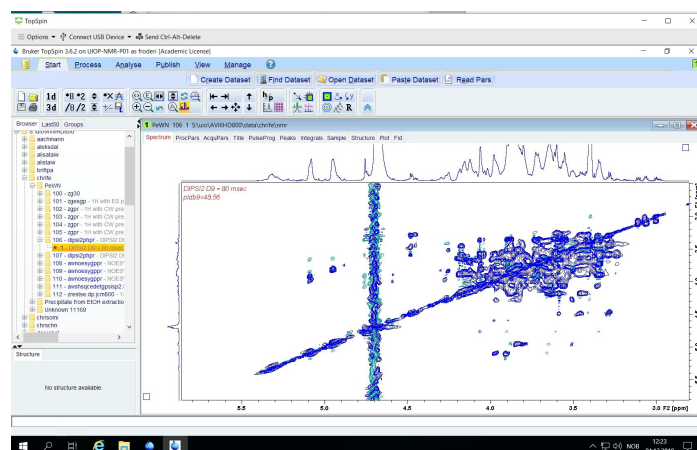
TopSpin

Options ▾ Connect USB Device ▾ Send Ctrl-Alt-Delete

Bruker TopSpin 3.6.2 on UIOP-NMR-P01 as froderi [Academic License]

Start Process Analyse Publish View Manage

Create Dataset Find Dataset Open Dataset Paste Dataset Read Pars.

1d 3d

Browser Last50 Groups

aachmann
aleksdal
alisatalv
alistaw
brittpa
chrife
PeWi
100 - zg30
101 - zgesgp - 1H with ES pr
102 - zgpr - 1H with CW pre
103 - zgpr - 1H with CW pre
104 - zgpr - 1H with CW pre
105 - zgpr - 1H with CW pre
106 - dipsi2phpr - DIPSI2 Di
1 - DIPSI2 D9 = 80 msec
107 - dipsi2phpr - DIPSI2 Di
108 - avnoesygppr - NOESY
109 - avnoesygppr - NOESY
110 - avnoesygppr - NOESY
111 - avshsqcedetgpsisp2
112 - zresbe dp jcm600
Precipitate from EtOH extractio
Unknown 11169
chrisomi
chrschn

Structure

No structure available.

1 PeWi 106 1 S:\uio\AVIIIHD800\data\chrife\nmr

Spectrum ProcPars AcquPars Title PulseProg Peaks Integrals Sample Structure Plot Fid

DIPSI2 D9 = 80 msec
pldb9=48.56

5.5 5.0 4.5 4.0 3.5 3.0 F2 [ppm]

12:23
NOB